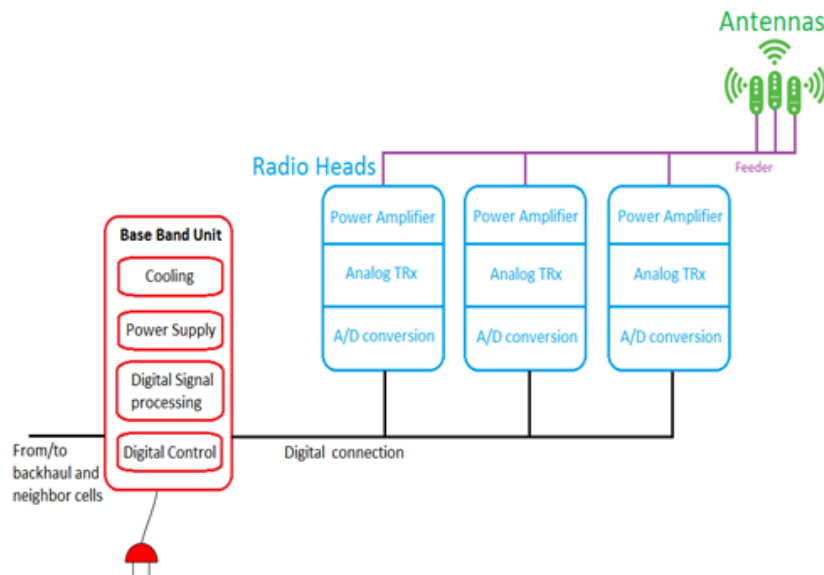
Antennas

Radio Heads

Feeder

Power Amplifier
Analog TRx
A/D conversion

Power Amplifier
Analog TRx
A/D conversion

Power Amplifier
Analog TRx
A/D conversion

Base Band Unit
Cooling
Power Supply
Digital Signal processing
Digital Control

From/to backhaul and neighbor cells

Digital connection